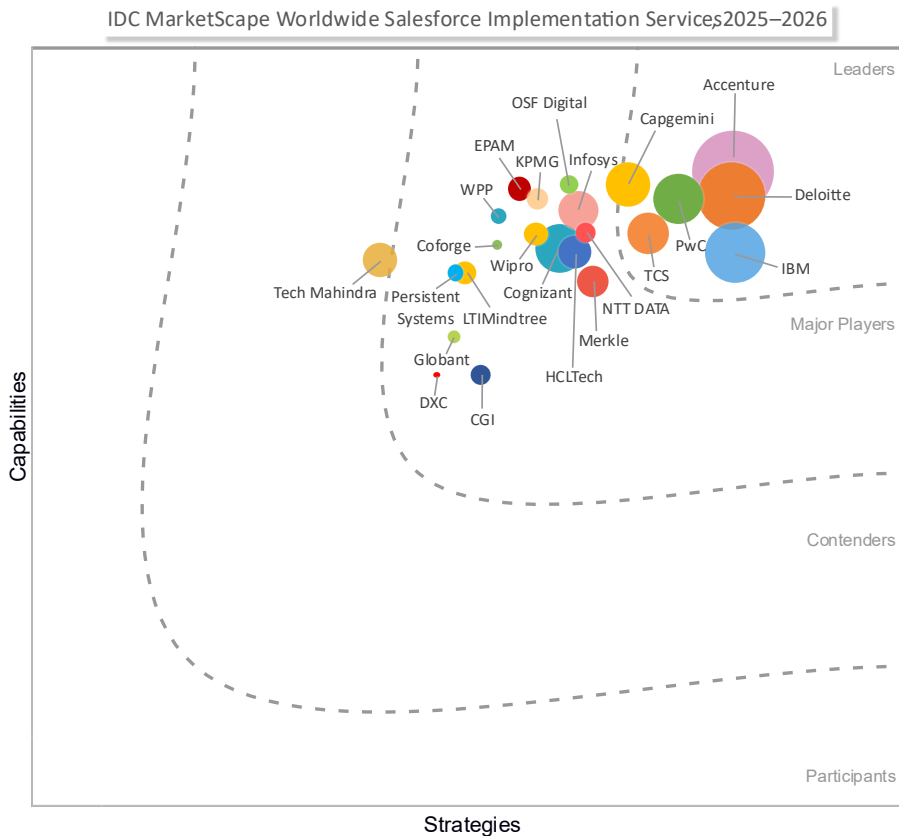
IDC MarketScape Worldwide Salesforce Implementation Services2025–2026

Leaders

Accenture

OSF Digital

Capgemini

EPAM

KPMG

Infosys

WPP

Deloitte

Coforge

Wipro

PwC

IBM

Tech Mahindra

Persistent Systems

LTIMindtree

Cognizant

TCS

NTT DATA

Major Players

Merkle

Globant

HCLTech

DXC

CGI

Capabilities

Contenders

Participants

Strategies